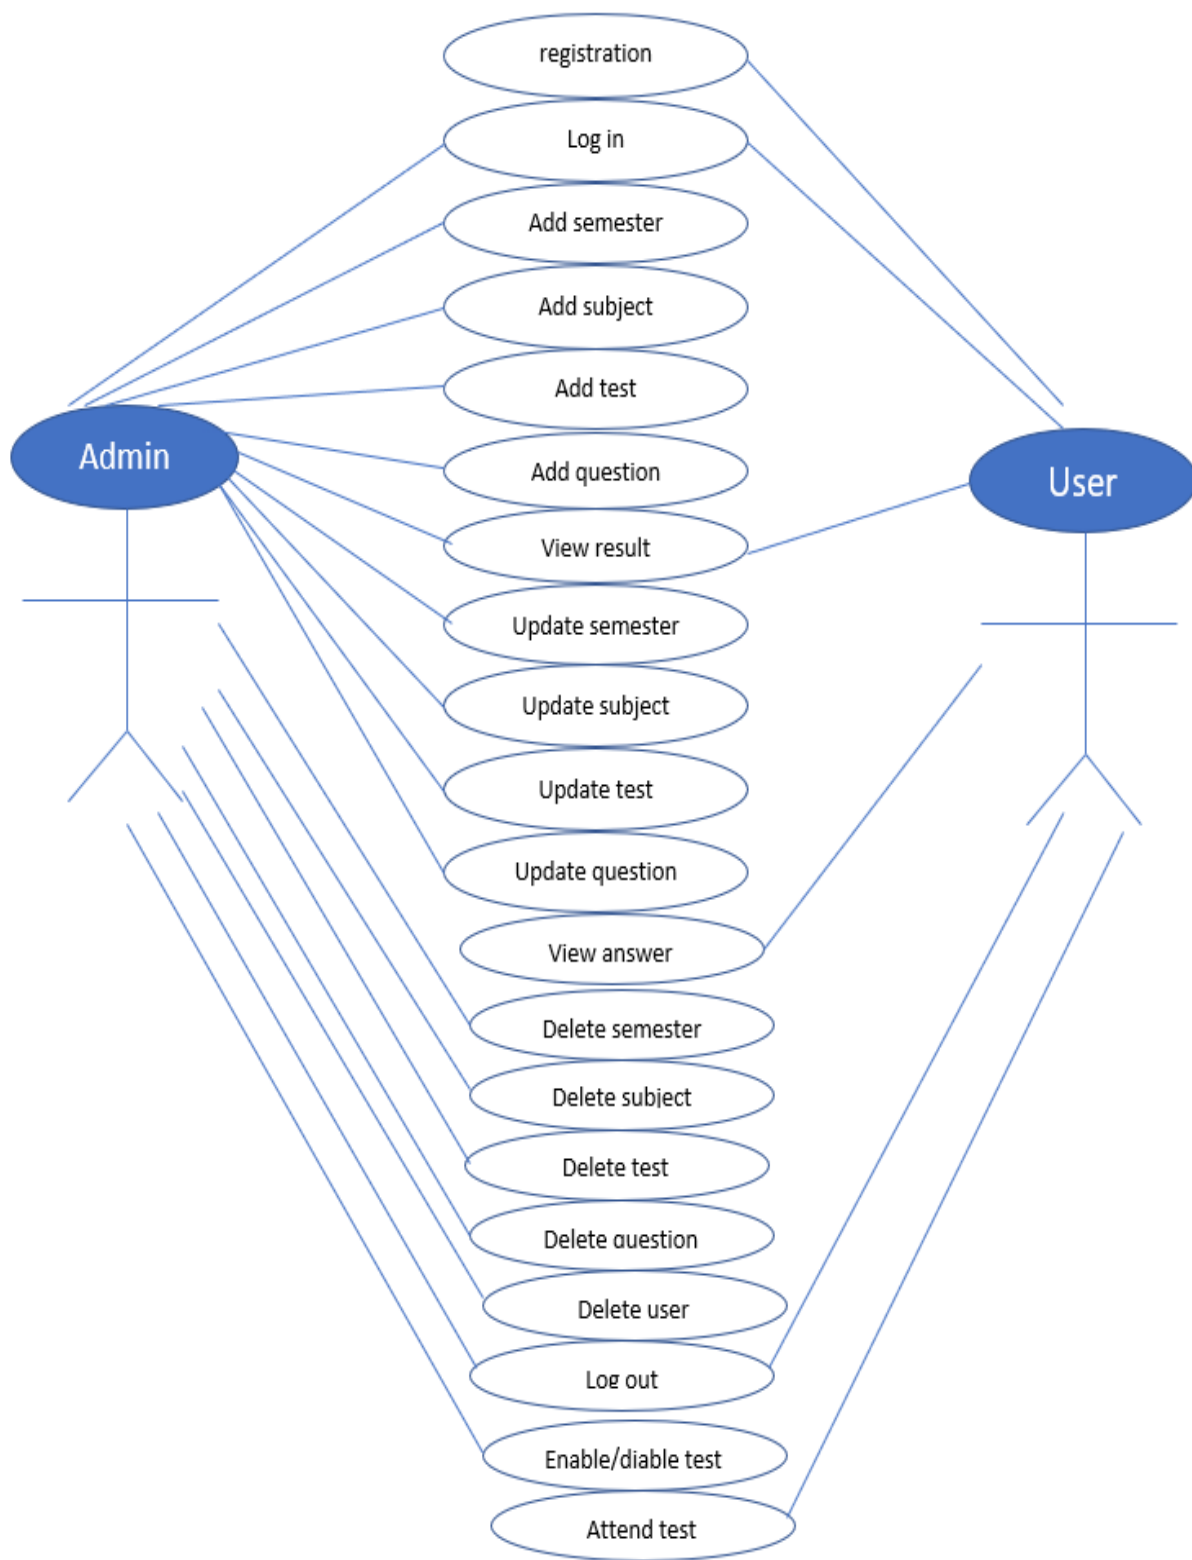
registration
Log in
Add semester
Add subject
Add test
Add question
View result
Update semester
Update subject
Update test
Update question
View answer
Delete semester
Delete subject
Delete test
Delete question
Delete user
Log out
Enable/diable test
Attend test

Admin

User